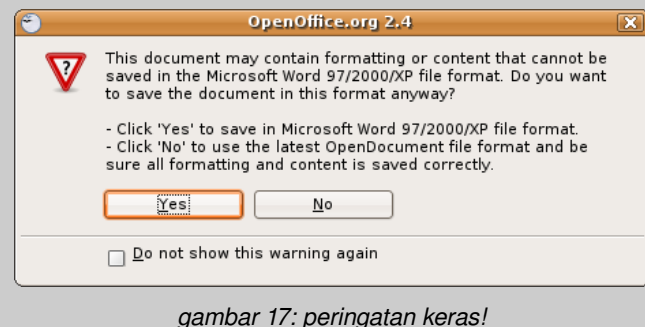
OpenOffice.org 2.4

This document may contain formatting or content that cannot be saved in the Microsoft Word 97/2000/XP file format. Do you want to save the document in this format anyway?

- Click 'Yes' to save in Microsoft Word 97/2000/XP file format.
- Click 'No' to use the latest OpenDocument file format and be sure all formatting and content is saved correctly.

Yes

No

Do not show this warning again

gambar 17: peringatan keras!